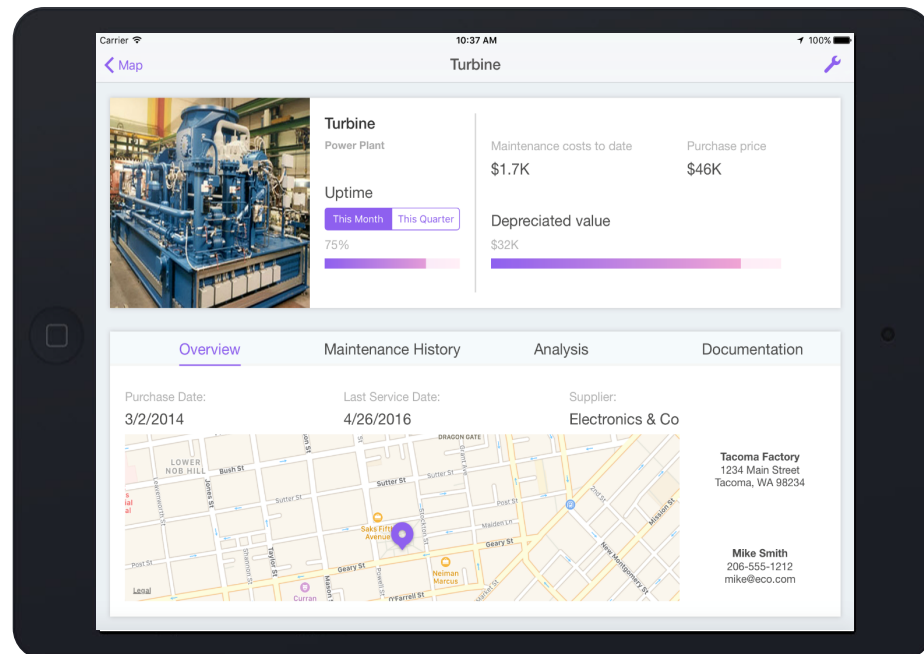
Carrier 10:37 AM 100%

Map

Turbine

Turbine
Power Plant

Uptime
This Month This Quarter
75%

Maintenance costs to date
$1.7K

Purchase price
$46K

Depreciated value
$32K

Overview Maintenance History Analysis Documentation

Purchase Date:
3/2/2014

Last Service Date:
4/26/2016

Supplier:
Electronics & Co

LOWER NOB HILL
Bush St
Sutter St
Post St
Geary St
O'Farrell St
Taylor St
Jones St
Mason St
Powell St
Stockton St
Grant Ave
Maiden Ln
Kearny St
2nd St
Mission St
New Montgomery St
DRAGON GATE
Saks Fifth Avenue
Neiman Marcus
Curran
Legal

Tacoma Factory
1234 Main Street
Tacoma, WA 98234

Mike Smith
206-555-1212
mike@eco.com